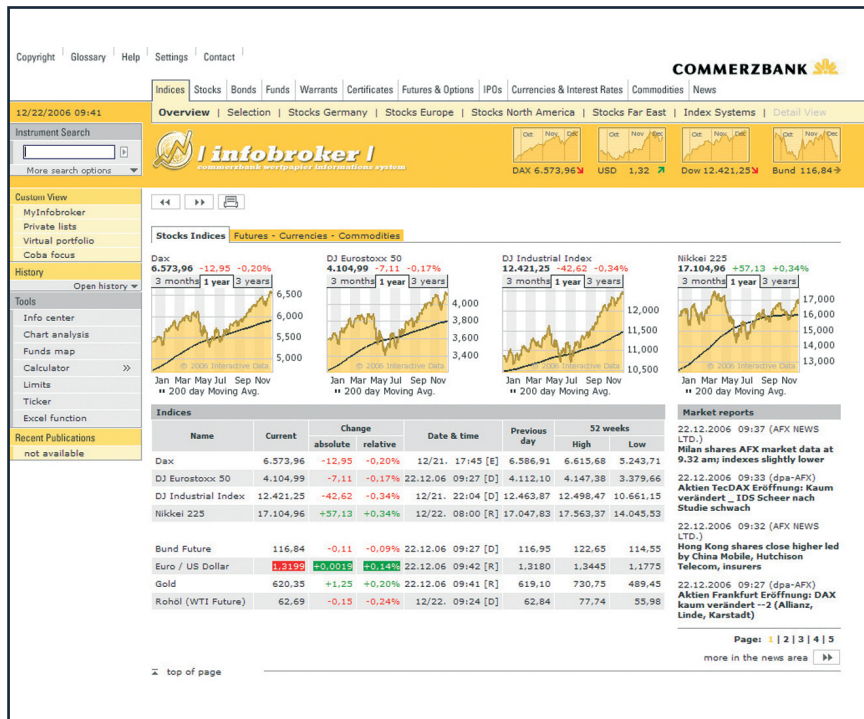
Copyright | Glossary | Help | Settings | Contact

COMMERZBANK

Indices | Stocks | Bonds | Funds | Warrants | Certificates | Futures & Options | IPOs | Currencies & Interest Rates | Commodities | News

12/22/2006 09:41

Overview | Selection | Stocks Germany | Stocks Europe | Stocks North America | Stocks Far East | Index Systems | Detail View

Instrument Search

More search options

/ infobroker /
commerzbank wertpapier informations system

Oct Nov Dec
DAX 6.573,96
Oct Nov Dec
USD 1,32
Oct Nov Dec
Dow 12.421,25
Oct Nov Dec
Bund 116,84

Custom View
MyInfobroker
Private lists
Virtual portfolio
Coba focus

History
Open history

Tools
Info center
Chart analysis
Funds map
Calculator
Limits
Ticker
Excel function

Recent Publications
not available

Stocks Indices | Futures - Currencies - Commodities

Dax
6.573,96 -12,95 -0,20%
3 months | 1 year | 3 years
6,500
6,000
5,500
5,000
© 2006 Interactive Data
Jan Mar May Jul Sep Nov
200 day Moving Avg.

DJ Eurostoxx 50
4.104,99 -7,11 -0,17%
3 months | 1 year | 3 years
4,000
3,800
3,600
3,400
© 2006 Interactive Data
Jan Mar May Jul Sep Nov
200 day Moving Avg.

DJ Industrial Index
12.421,25 -42,62 -0,34%
3 months | 1 year | 3 years
12,000
11,500
11,000
10,500
© 2006 Interactive Data
Jan Mar May Jul Sep Nov
200 day Moving Avg.

Nikkei 225
17.104,96 +57,13 +0,34%
3 months | 1 year | 3 years
17,000
16,000
15,000
14,000
13,000
© 2006 Interactive Data
Jan Mar May Jul Sep Nov
200 day Moving Avg.

Indices

| Name | Current | Change absolute | Change relative | Date & time | Previous day | 52 weeks High | 52 weeks Low |
|---|---|---|---|---|---|---|---|
| Dax | 6.573,96 | -12,95 | -0,20% | 12/21. 17:45 [E] | 6.586,91 | 6.615,68 | 5.243,71 |
| DJ Eurostoxx 50 | 4.104,99 | -7,11 | -0,17% | 22.12.06 09:27 [D] | 4.112,10 | 4.147,38 | 3.379,66 |
| DJ Industrial Index | 12.421,25 | -42,62 | -0,34% | 12/21. 22:04 [D] | 12.463,87 | 12.498,47 | 10.661,15 |
| Nikkei 225 | 17.104,96 | +57,13 | +0,34% | 12/22. 08:00 [R] | 17.047,83 | 17.563,37 | 14.045,53 |
| Bund Future | 116,84 | -0,11 | -0,09% | 22.12.06 09:27 [D] | 116,95 | 122,65 | 114,55 |
| Euro / US Dollar | 1,3199 | +0,0019 | +0,14% | 22.12.06 09:42 [R] | 1,3180 | 1,3445 | 1,1775 |
| Gold | 620,35 | +1,25 | +0,20% | 22.12.06 09:41 [R] | 619,10 | 730,75 | 489,45 |
| Rohöl (WTI Future) | 62,69 | -0,15 | -0,24% | 12/22. 09:24 [D] | 62,84 | 77,74 | 55,98 |

Market reports

22.12.2006 09:37 (AFX NEWS LTD.)
Milan shares AFX market data at 9.32 am; indexes slightly lower

22.12.2006 09:33 (dpa-AFX)
Aktien TecDAX Eröffnung: Kaum verändert _ IDS Scheer nach Studie schwach

22.12.2006 09:32 (AFX NEWS LTD.)
Hong Kong shares close higher led by China Mobile, Hutchison Telecom, insurers

22.12.2006 09:27 (dpa-AFX)
Aktien Frankfurt Eröffnung: DAX kaum verändert --2 (Allianz, Linde, Karstadt)

Page: 1 | 2 | 3 | 4 | 5

more in the news area

top of page